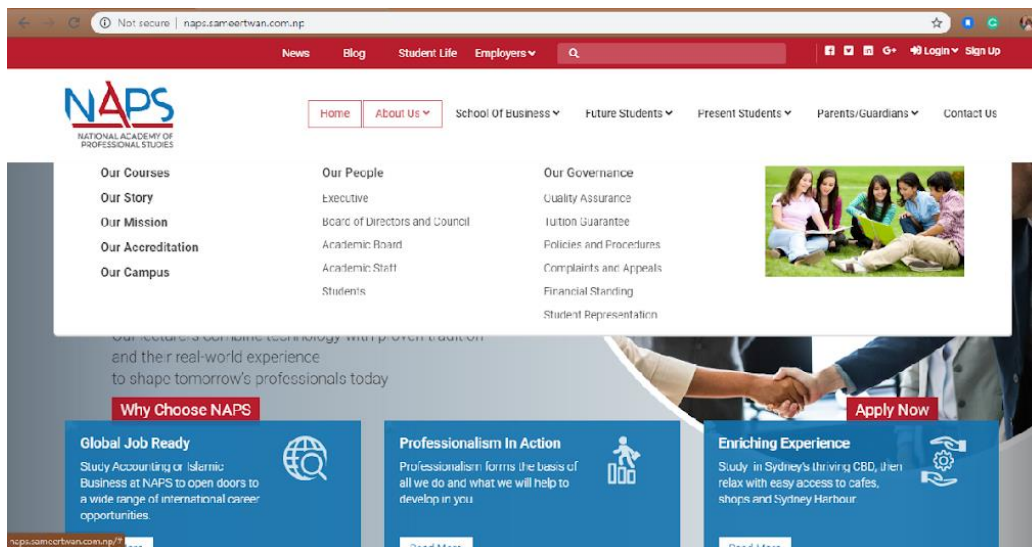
Not secure | naps.sameertwan.com.np

News Blog Student Life Employers

G+ Login Sign Up

NAPS
NATIONAL ACADEMY OF PROFESSIONAL STUDIES

Home About Us School Of Business Future Students Present Students Parents/Guardians Contact Us

Our Courses
Our Story
Our Mission
Our Accreditation
Our Campus

Our People
Executive
Board of Directors and Council
Academic Board
Academic Staff
Students

Our Governance
Quality Assurance
Tuition Guarantee
Policies and Procedures
Complaints and Appeals
Financial Standing
Student Representation

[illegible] and their real-world experience to shape tomorrow's professionals today

Why Choose NAPS

Apply Now

Global Job Ready
Study Accounting or Islamic Business at NAPS to open doors to a wide range of international career opportunities.

Professionalism In Action
Professionalism forms the basis of all we do and what we will help to develop in you.

Enriching Experience
Study in Sydney's thriving CBD, then relax with easy access to cafes, shops and Sydney Harbour.

Read More

Read More

naps.sameertwan.com.np/?